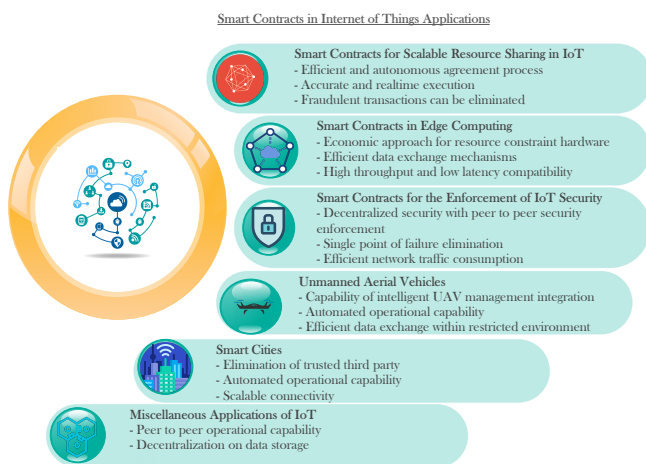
Smart Contracts in Internet of Things Applications

Smart Contracts for Scalable Resource Sharing in IoT
- Efficient and autonomous agreement process
- Accurate and realtime execution
- Fraudulent transactions can be eliminated

Smart Contracts in Edge Computing
- Economic approach for resource constraint hardware
- Efficient data exchange mechanisms
- High throughput and low latency compatibility

Smart Contracts for the Enforcement of IoT Security
- Decentralized security with peer to peer security enforcement
- Single point of failure elimination
- Efficient network traffic consumption

Unmanned Aerial Vehicles
- Capability of intelligent UAV management integration
- Automated operational capability
- Efficient data exchange within restricted environment

Smart Cities
- Elimination of trusted third party
- Automated operational capability
- Scalable connectivity

Miscellaneous Applications of IoT
- Peer to peer operational capability
- Decentralization on data storage